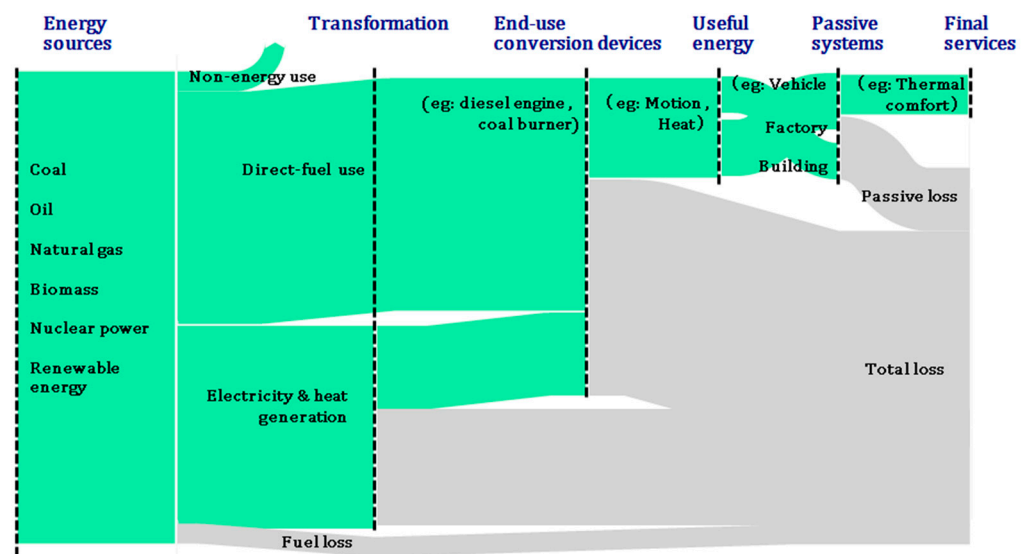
Energy sources

Transformation

End-use conversion devices

Useful energy

Passive systems

Final services

Non-energy use

Coal

Oil

Natural gas

Biomass

Nuclear power

Renewable energy

Direct-fuel use

Electricity & heat generation

Fuel loss

(eg: diesel engine , coal burner)

(eg: Motion , Heat)

(eg: Vehicle

Factory

Building

(eg: Thermal comfort)

Passive loss

Total loss